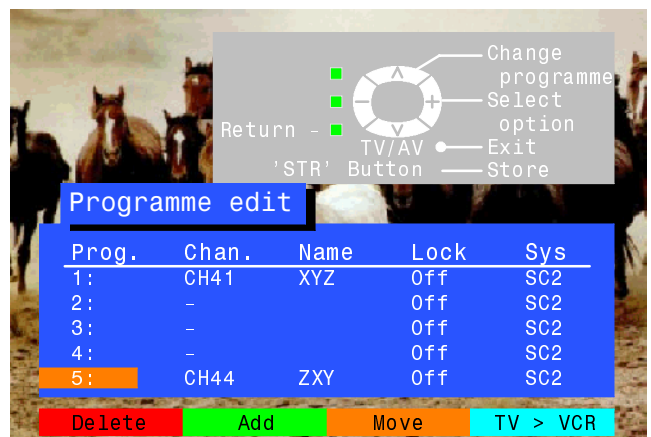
Change programme
Select option
Return -
TV/AV
Exit
'STR' Button
Store

Programme edit

| Prog. | Chan. | Name | Lock | Sys |
|---|---|---|---|---|
| 1: | CH41 | XYZ | Off | SC2 |
| 2: | - | | Off | SC2 |
| 3: | - | | Off | SC2 |
| 4: | - | | Off | SC2 |
| 5: | CH44 | ZXY | Off | SC2 |

Delete Add Move TV > VCR